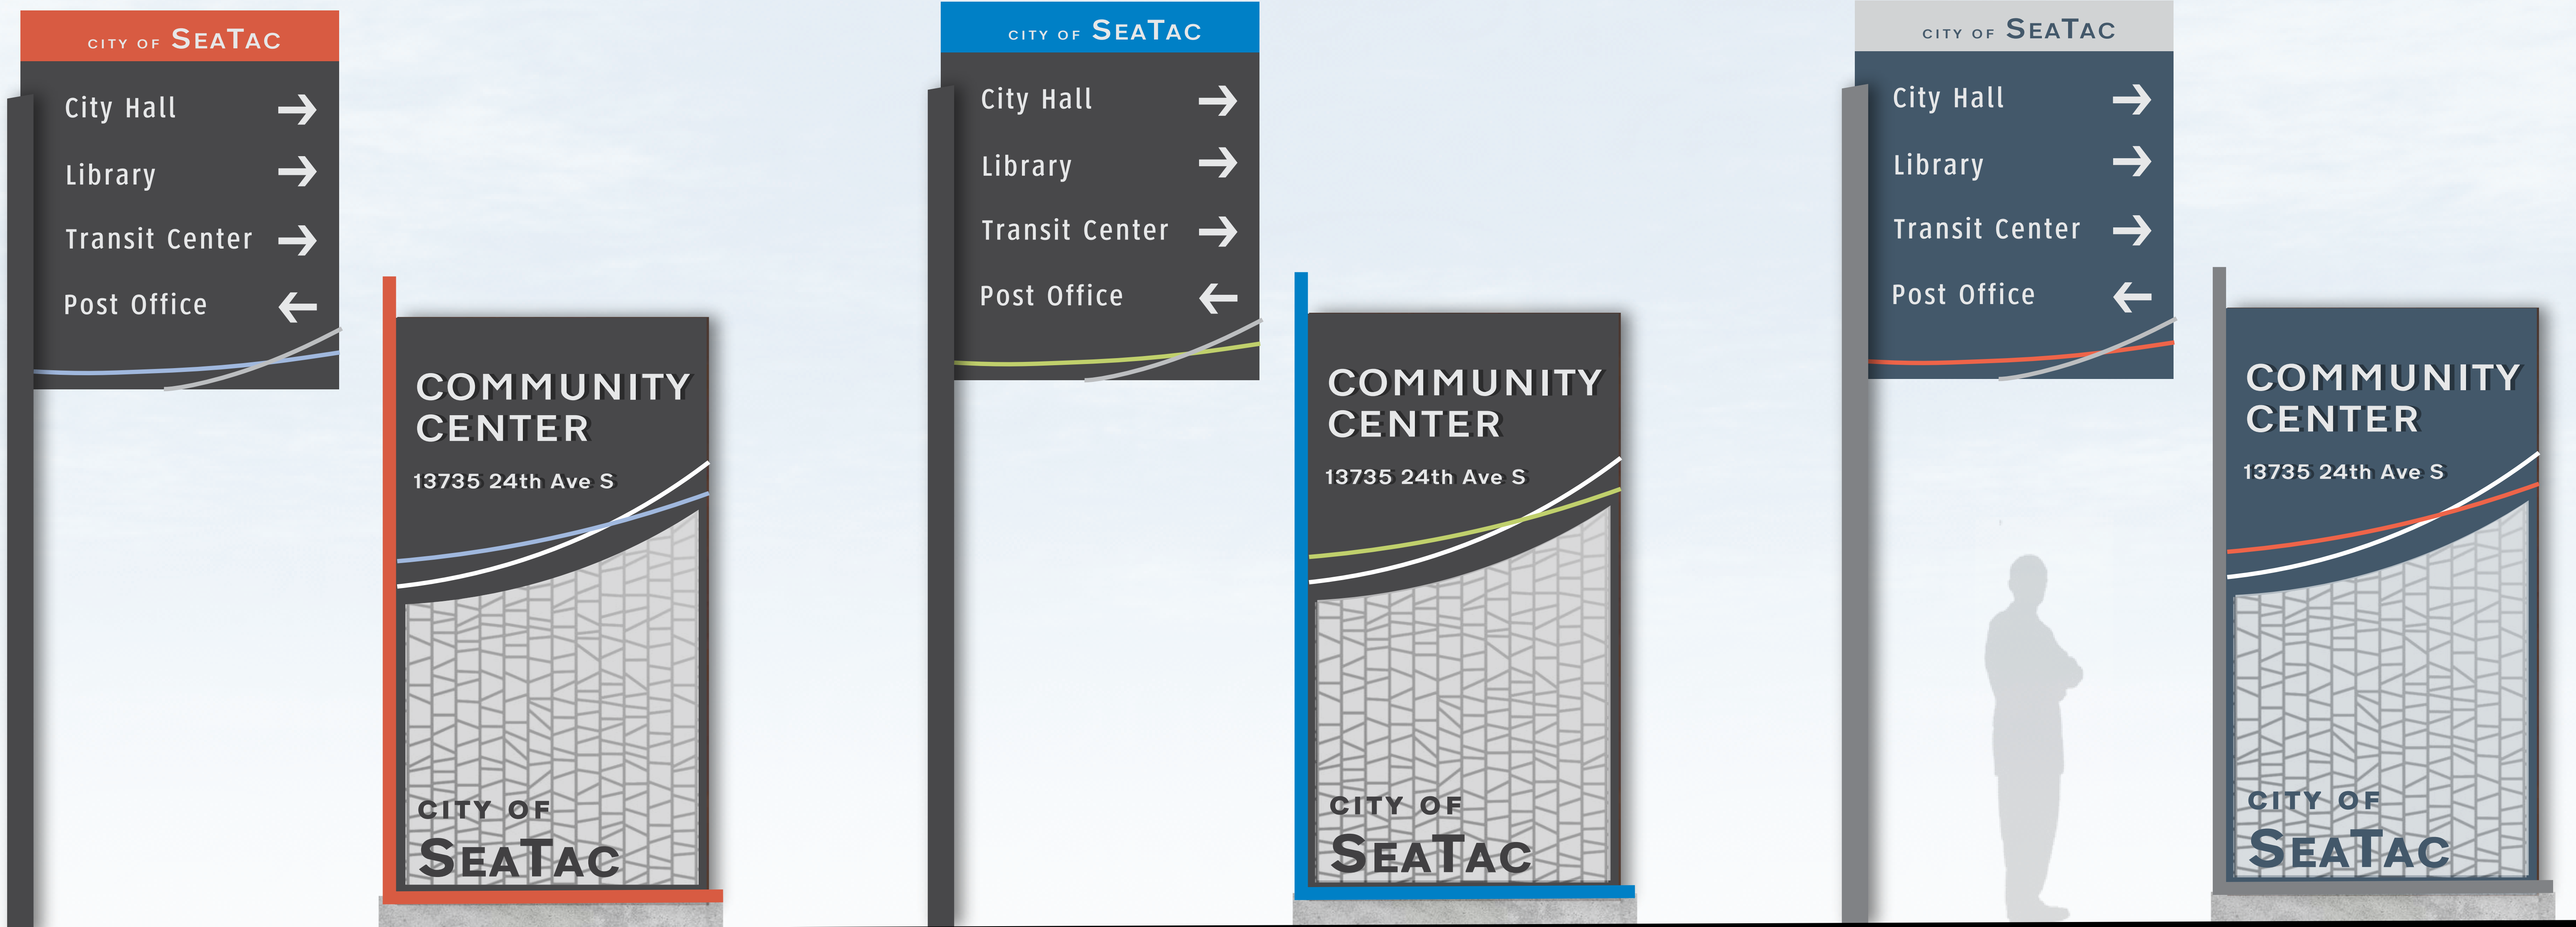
CITY OF SEATAC

City Hall →
Library →
Transit Center →
Post Office ←

COMMUNITY CENTER
13735 24th Ave S

CITY OF SEATAC

CITY OF SEATAC

City Hall →
Library →
Transit Center →
Post Office ←

COMMUNITY CENTER
13735 24th Ave S

CITY OF SEATAC

CITY OF SEATAC

City Hall →
Library →
Transit Center →
Post Office ←

COMMUNITY CENTER
13735 24th Ave S

CITY OF SEATAC